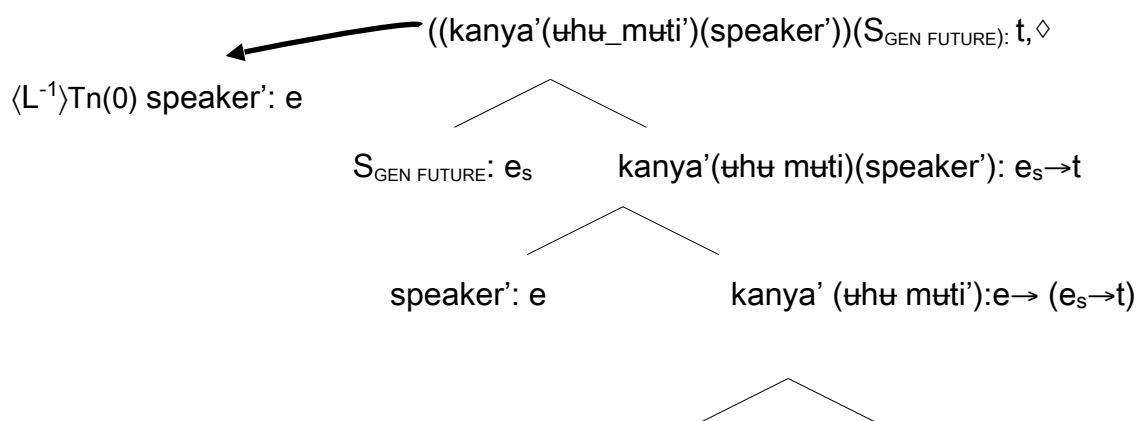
((kanya'(ʉhʉ_mʉti')(speaker'))($S_{GEN\ FUTURE}$): t, ◊

⟨$L^{-1}$⟩Tn(0) speaker': e

$S_{GEN\ FUTURE}$: $e_s$

kanya'(ʉhʉ mʉti)(speaker'): $e_s \rightarrow t$

speaker': e

kanya' (ʉhʉ mʉti'):$e \rightarrow (e_s \rightarrow t)$